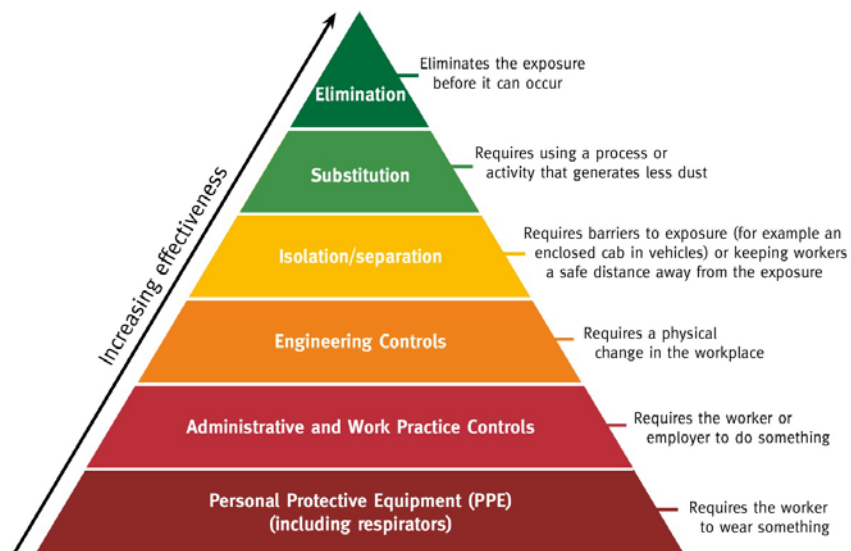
Increasing effectiveness

Elimination

Eliminates the exposure before it can occur

Substitution

Requires using a process or activity that generates less dust

Isolation/separation

Requires barriers to exposure (for example an enclosed cab in vehicles) or keeping workers a safe distance away from the exposure

Engineering Controls

Requires a physical change in the workplace

Administrative and Work Practice Controls

Requires the worker or employer to do something

Personal Protective Equipment (PPE) (including respirators)

Requires the worker to wear something